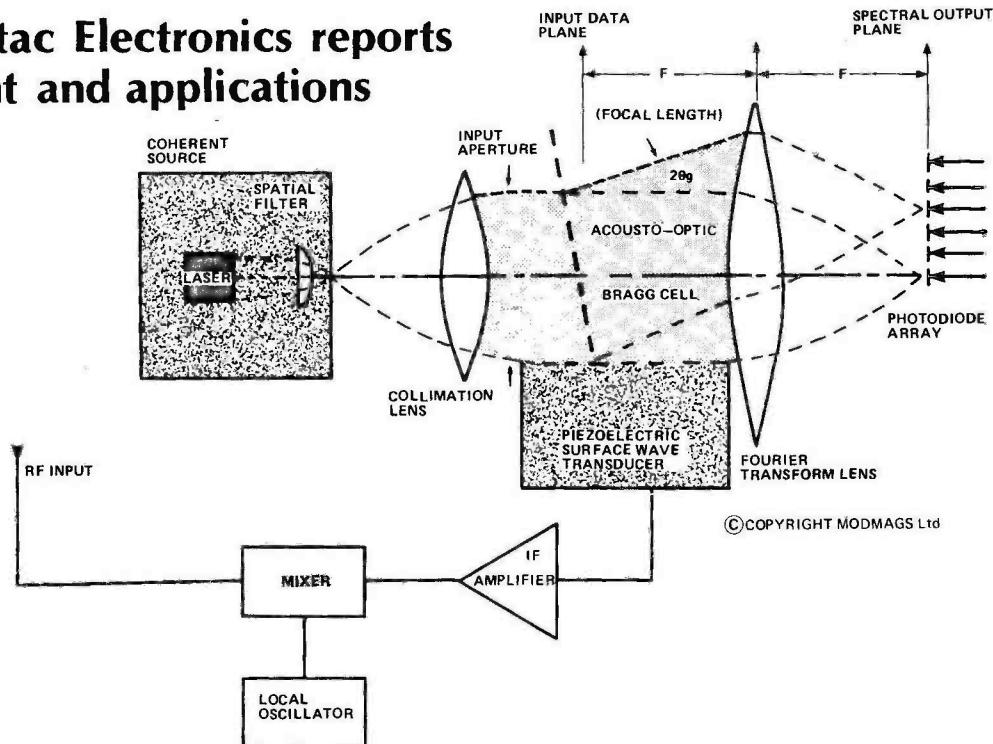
tac Electronics reports
t and applications

INPUT DATA PLANE

SPECTRAL OUTPUT PLANE

F

F

(FOCAL LENGTH)

COHERENT SOURCE

INPUT APERTURE

SPATIAL FILTER

$2\theta_B$

ACOUSTO–OPTIC

LASER

BRAGG CELL

PHOTODIODE ARRAY

COLLIMATION LENS

PIEZOELECTRIC SURFACE WAVE TRANSDUCER

FOURIER TRANSFORM LENS

RF INPUT

©COPYRIGHT MODMAGS Ltd

MIXER

IF AMPLIFIER

LOCAL OSCILLATOR